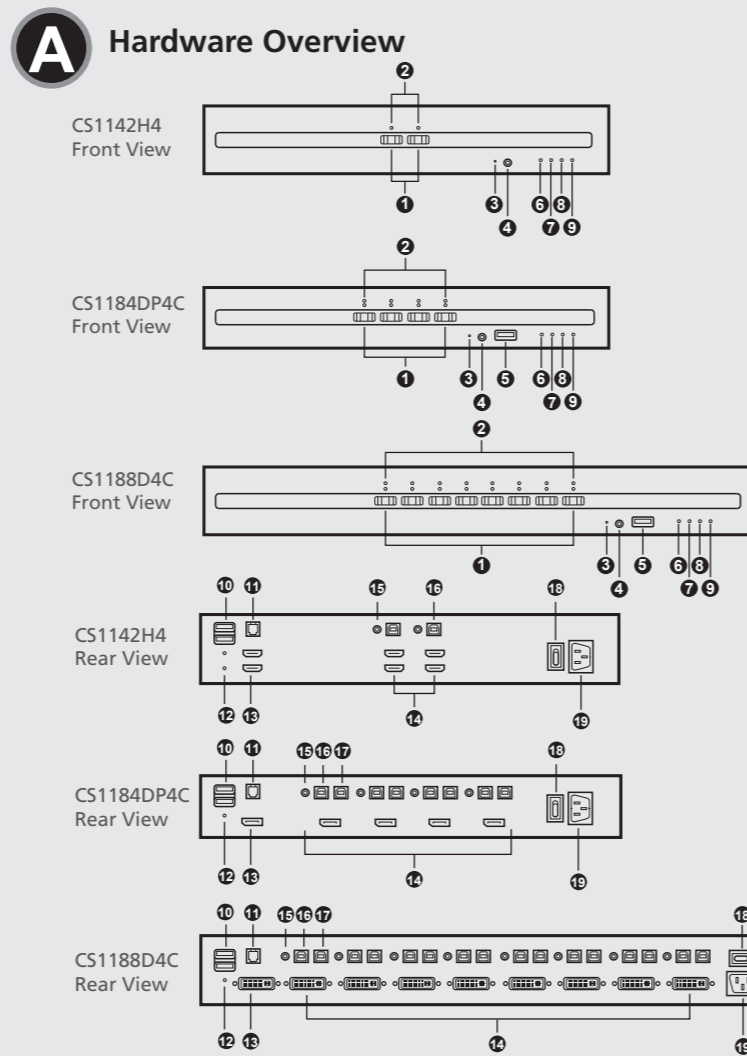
A Hardware Overview

CS1142H4
Front View

2
1
3
4
6
7
8
9

CS1184DP4C
Front View

2
1
3
4
5
6
7
8
9

CS1188D4C
Front View

2
1
3
4
5
6
7
8
9

CS1142H4
Rear View

10
11
15
16
18
12
13
14
19

CS1184DP4C
Rear View

10
11
15
16
17
18
12
13
14
19

CS1188D4C
Rear View

10
11
15
16
17
18
12
13
14
19